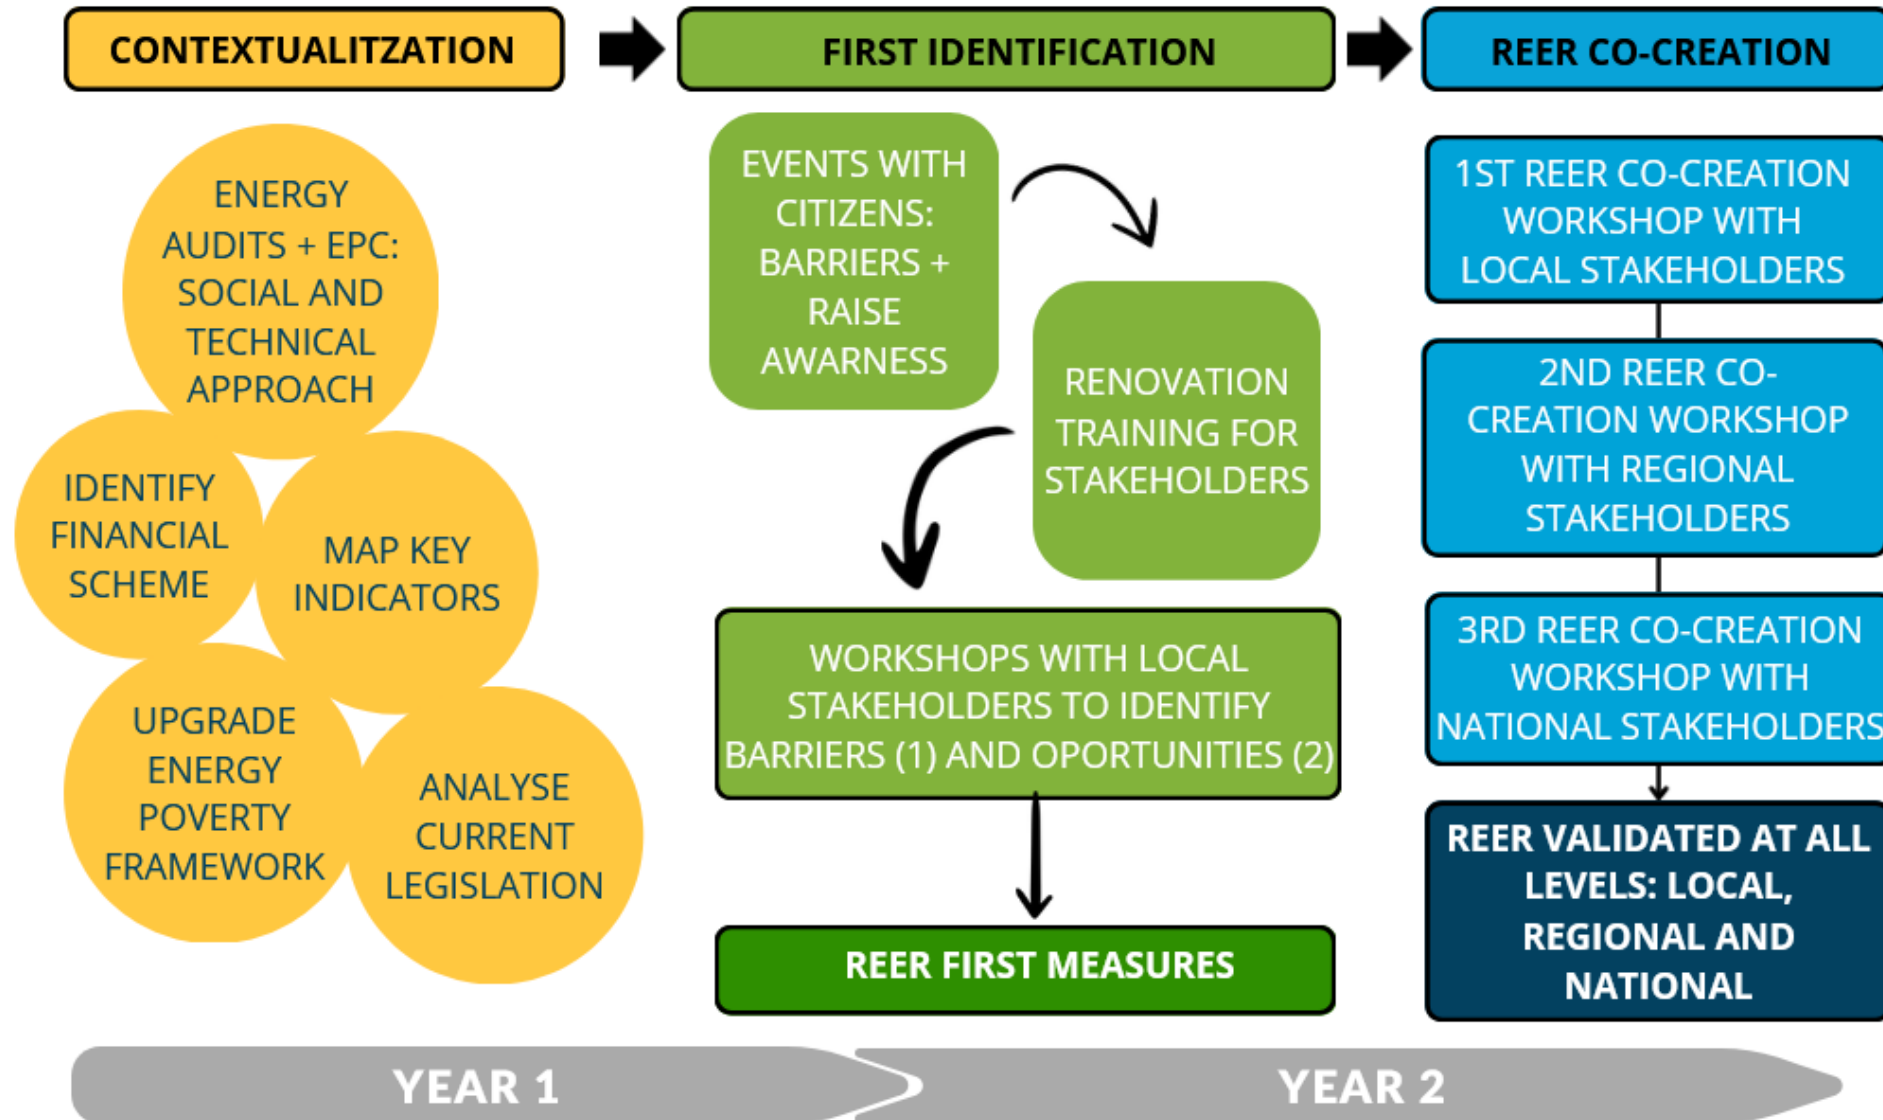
CONTEXTUALITZATION

FIRST IDENTIFICATION

REER CO-CREATION

ENERGY AUDITS + EPC: SOCIAL AND TECHNICAL APPROACH

IDENTIFY FINANCIAL SCHEME

MAP KEY INDICATORS

UPGRADE ENERGY POVERTY FRAMEWORK

ANALYSE CURRENT LEGISLATION

EVENTS WITH CITIZENS: BARRIERS + RAISE AWARNESS

RENOVATION TRAINING FOR STAKEHOLDERS

WORKSHOPS WITH LOCAL STAKEHOLDERS TO IDENTIFY BARRIERS (1) AND OPORTUNITIES (2)

REER FIRST MEASURES

1ST REER CO-CREATION WORKSHOP WITH LOCAL STAKEHOLDERS

2ND REER CO-CREATION WORKSHOP WITH REGIONAL STAKEHOLDERS

3RD REER CO-CREATION WORKSHOP WITH NATIONAL STAKEHOLDERS

REER VALIDATED AT ALL LEVELS: LOCAL, REGIONAL AND NATIONAL

YEAR 1

YEAR 2